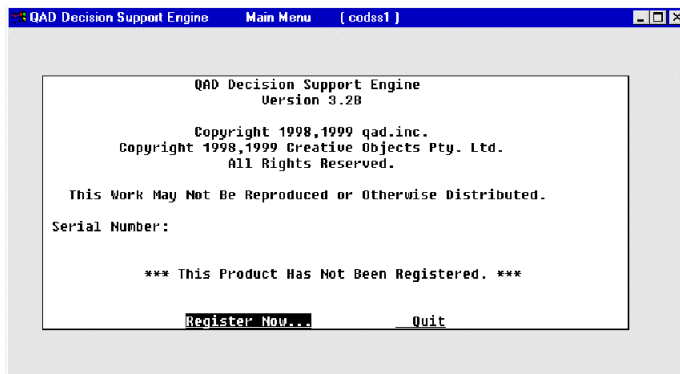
QAD Decision Support Engine Main Menu ( codss1 )

QAD Decision Support Engine
Version 3.2B

Copyright 1998,1999 qad.inc.
Copyright 1998,1999 Creative Objects Pty. Ltd.
All Rights Reserved.

This Work May Not Be Reproduced or Otherwise Distributed.

Serial Number:

*** This Product Has Not Been Registered. ***

Register Now... Quit